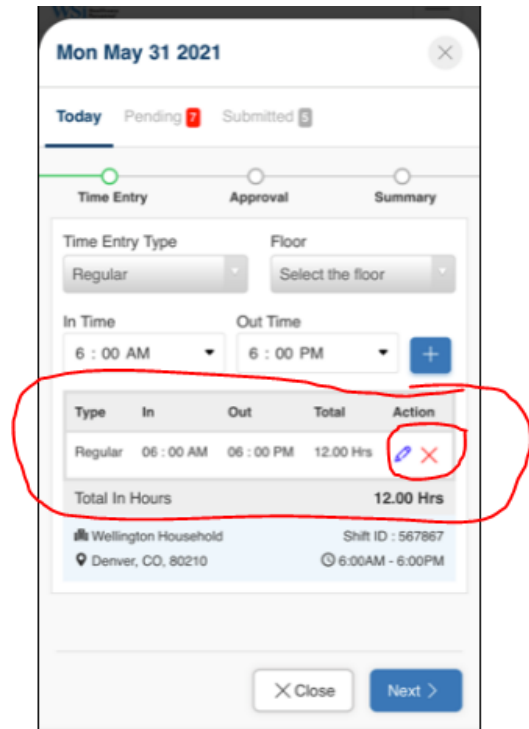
Mon May 31 2021

Today Pending 7 Submitted 5

Time Entry Approval Summary

Time Entry Type
Regular

Floor
Select the floor

In Time
6 : 00 AM

Out Time
6 : 00 PM

+

| Type | In | Out | Total | Action |
|---|---|---|---|---|
| Regular | 06 : 00 AM | 06 : 00 PM | 12.00 Hrs | |

Total In Hours 12.00 Hrs

Wellington Household
Shift ID : 567867
Denver, CO, 80210
6:00AM - 6:00PM

Close
Next